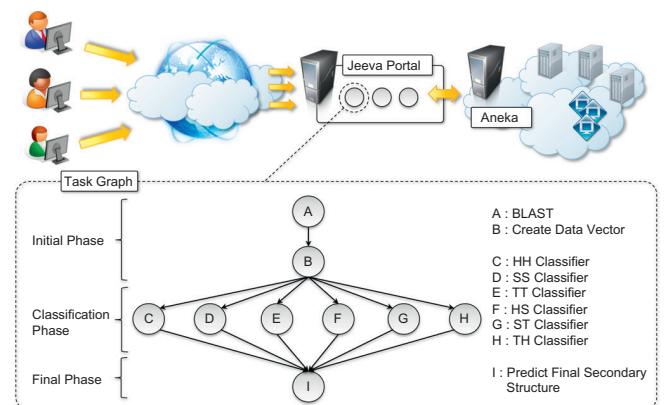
Jeeva Portal

Aneka

Task Graph

Initial Phase

Classification Phase

Final Phase

A

B

C

D

E

F

G

H

I

A : BLAST
B : Create Data Vector

C : HH Classifier
D : SS Classifier
E : TT Classifier
F : HS Classifier
G : ST Classifier
H : TH Classifier

I : Predict Final Secondary Structure